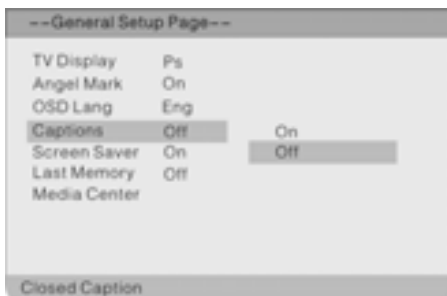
--General Setup Page--

| | | |
|---|---|---|
| TV Display | Ps | |
| Angel Mark | On | |
| OSD Lang | Eng | |
| Captions | Off | On |
| Screen Saver | On | Off |
| Last Memory | Off | |
| Media Center | | |

Closed Caption